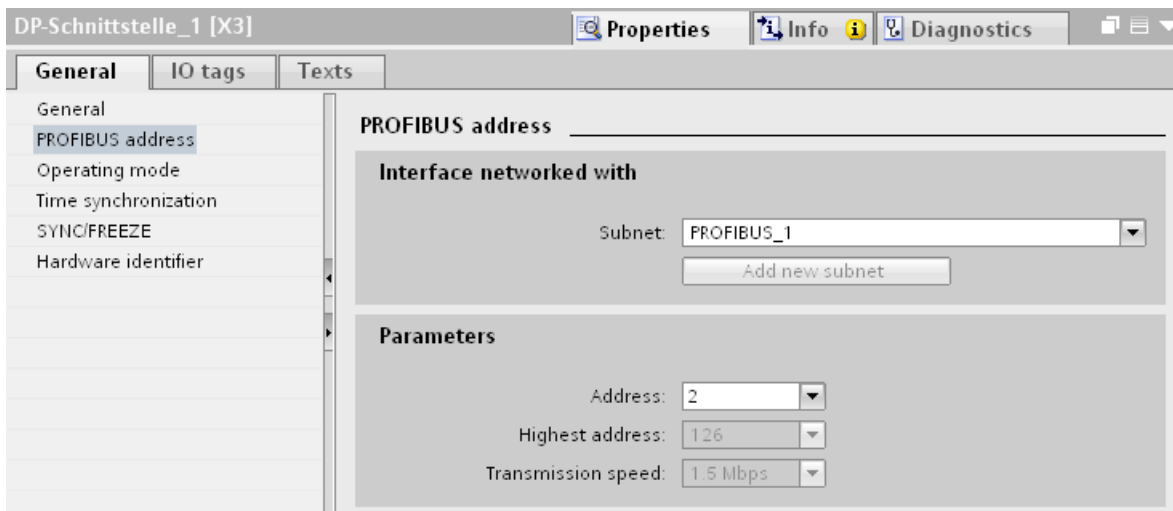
DP-Schnittstelle_1 [X3]

Properties

Info

Diagnostics

General

IO tags

Texts

General

PROFIBUS address

Operating mode

Time synchronization

SYNC/FREEZE

Hardware identifier

PROFIBUS address

Interface networked with

Subnet: PROFIBUS_1

Add new subnet

Parameters

Address: 2

Highest address: 126

Transmission speed: 1.5 Mbps